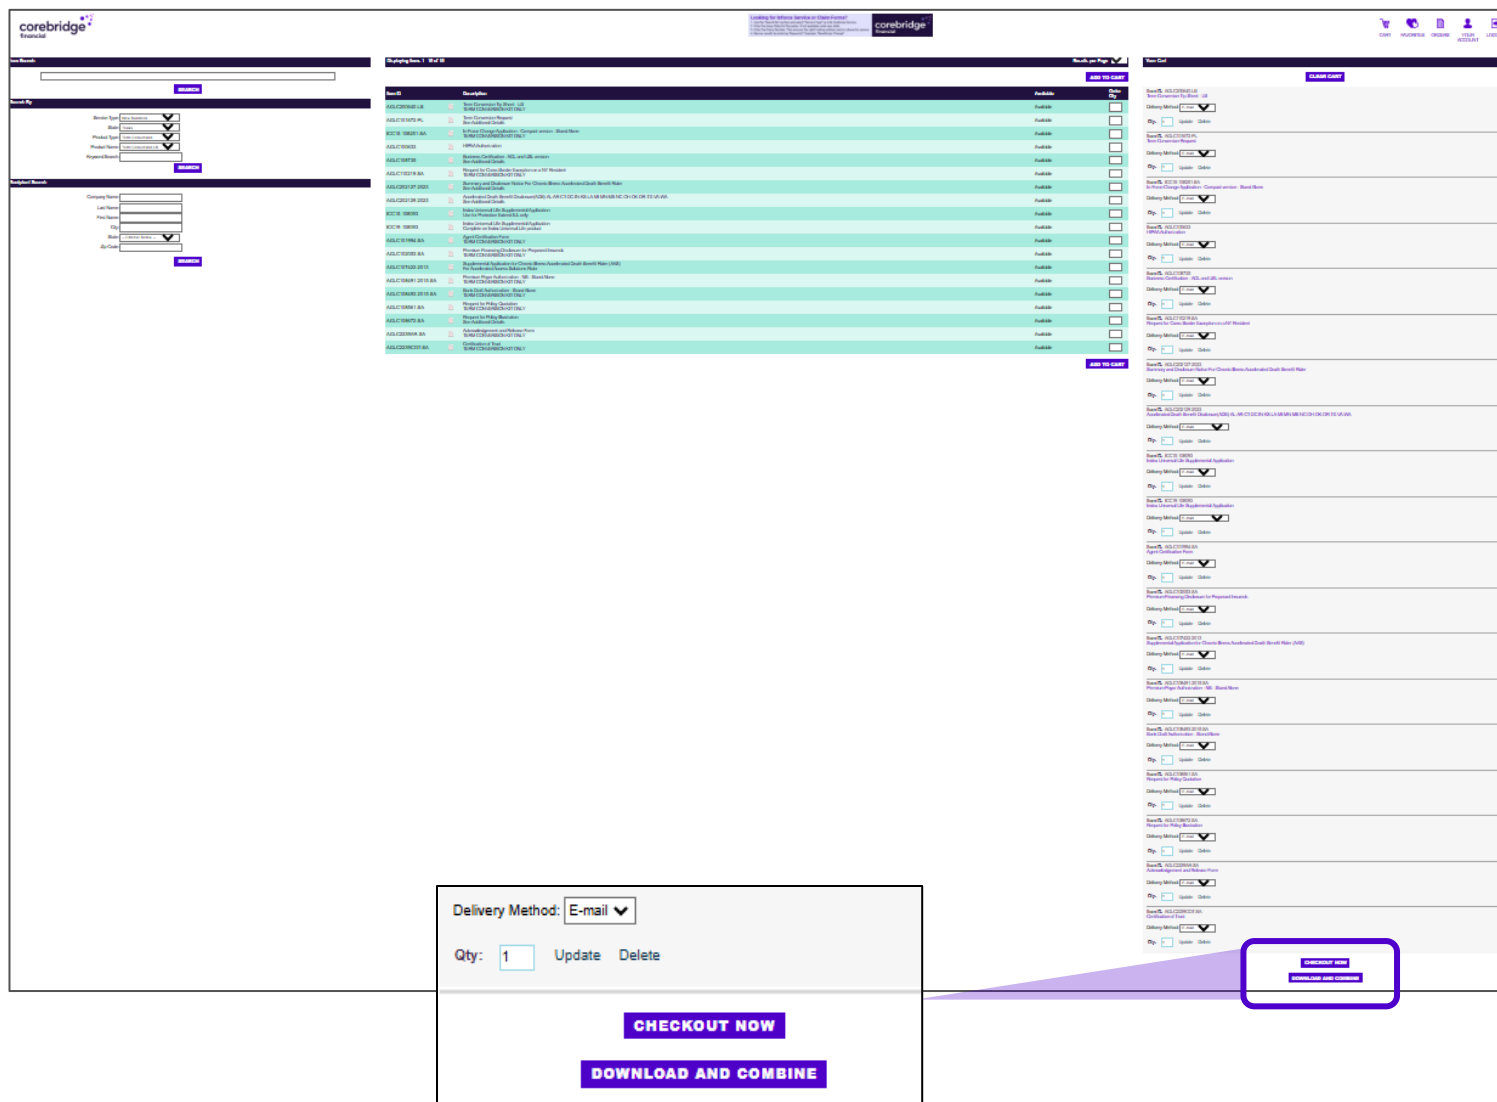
corebridge financial

corebridge financial

CART FAVORITES ORDERS YOUR ACCOUNT

Item Search

SEARCH

Search By

SEARCH

Company Name
Last Name
First Name
City
State
Zip Code

SEARCH

Displaying Items 1 - 18 of 18

ADD TO CART

| Item ID | Description | Available | Order Qty |
|---|---|---|---|
| AGLC200540 LB | Term Conversion To Block - LB | Available | |
| AGLC101470 PL | Term Conversion Request | Available | |
| ICC18 108201 BA | In Force Change Application | Available | |
| AGLC100923 | HIPAA Authorization | Available | |
| AGLC109730 | Business Certification | Available | |
| AGLC110219 BA | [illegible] | Available | |
| AGLC202127 2023 | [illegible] | Available | |
| AGLC202128 2023 | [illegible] | Available | |
| ICC18 108093 | Index Universal Life Supplemental Application | Available | |
| ICC18 108093 | Index Universal Life Supplemental Application | Available | |
| AGLC101994 BA | Agent Certification Form | Available | |
| AGLC103355 BA | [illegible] | Available | |
| AGLC107020 2013 | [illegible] | Available | |
| AGLC108091 2015 BA | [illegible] | Available | |
| AGLC108093 2015 BA | Bank Draft Authorization | Available | |
| AGLC108661 BA | Request for Policy Quotation | Available | |
| AGLC108672 BA | Request for Policy Illustration | Available | |
| AGLC200406 BA | Acknowledgement and Release Form | Available | |
| AGLC200610T BA | Certification of Trust | Available | |

ADD TO CART

Your Cart

CLEAR CART

CHECKOUT NOW
DOWNLOAD AND COMBINE

Delivery Method: E-mail

Qty: 1 Update Delete

CHECKOUT NOW

DOWNLOAD AND COMBINE